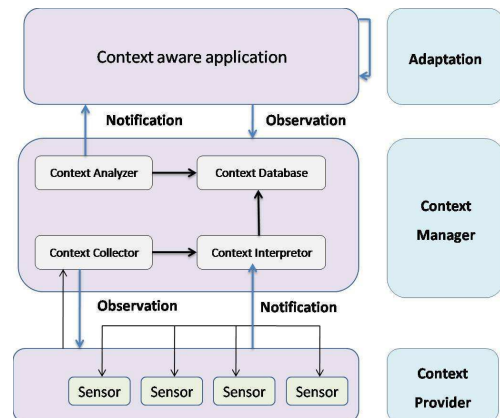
Context aware application

Adaptation

Notification

Observation

Context Analyzer

Context Database

Context Collector

Context Interpretor

Context Manager

Observation

Notification

Sensor

Sensor

Sensor

Sensor

Context Provider